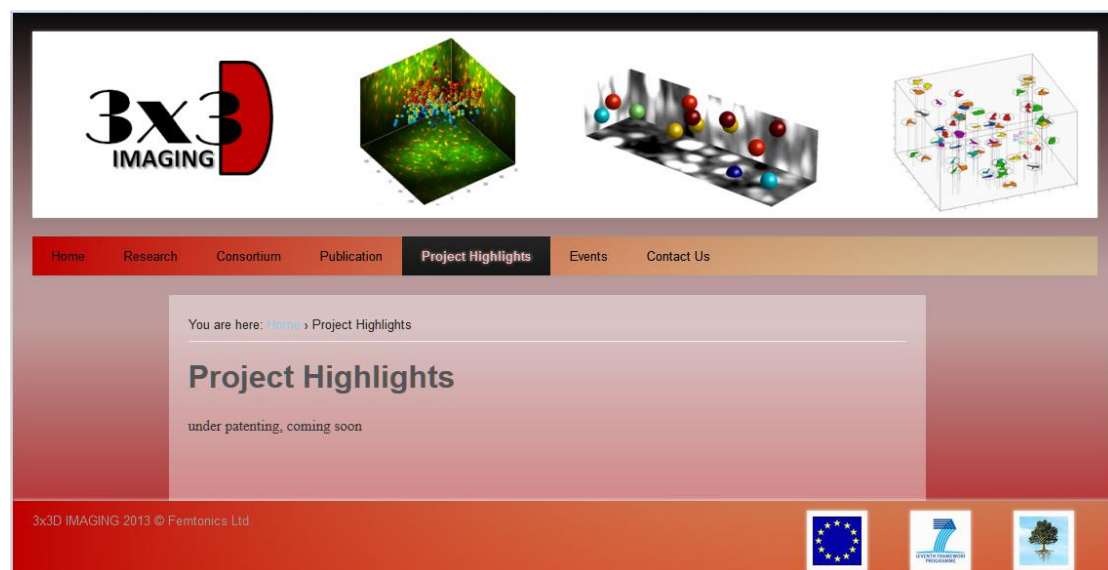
3x3D IMAGING

Home Research Consortium Publication Project Highlights Events Contact Us

You are here: Home › Project Highlights

Project Highlights

under patenting, coming soon

3x3D IMAGING 2013 © Femtonics Ltd.

SEVENTH FRAMEWORK PROGRAMME